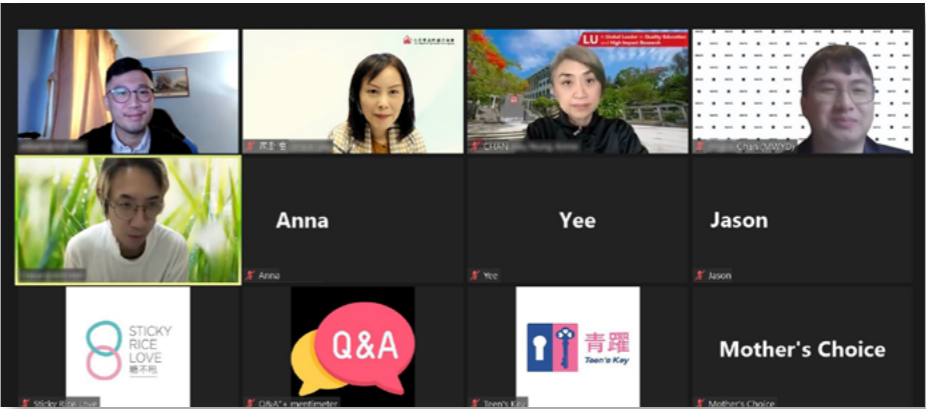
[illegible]

LU | Global Leader in Quality Education and High Impact Research

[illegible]

CHAN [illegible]

Chark (MWYO)

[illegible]

Anna

Anna

Yee

Yee

Jason

Jason

STICKY RICE LOVE 糯不甩

Sticky Rice Love

Q&A

Q&A + mentimeter

青躍 Teen's Key

Teen's Key

Mother's Choice

Mother's Choice